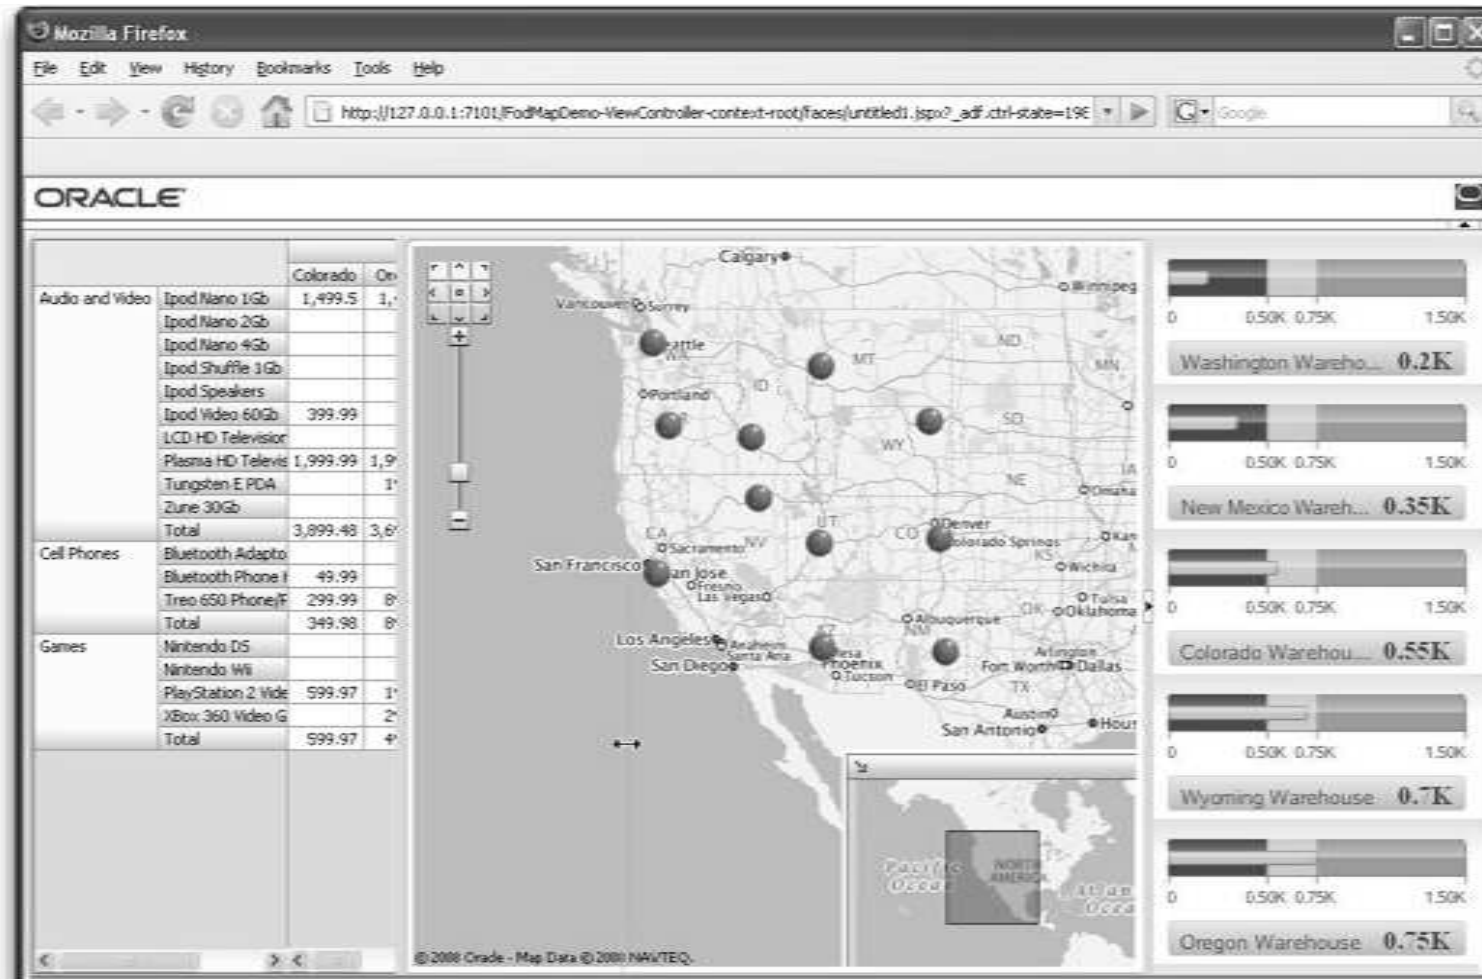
Mozilla Firefox

File Edit View History Bookmarks Tools Help

http://127.0.0.1:7101/FodMapDemo-ViewController-context-root/faces/untitled1.jspx?_adf.ctrl-state=19E

Google

ORACLE

| | | Colorado | Or |
|---|---|---|---|
| Audio and Video | Ipod Nano 1Gb | 1,499.5 | 1, |
| | Ipod Nano 2Gb | | |
| | Ipod Nano 4Gb | | |
| | Ipod Shuffle 1Gb | | |
| | Ipod Speakers | | |
| | Ipod Video 60Gb | 399.99 | |
| | LCD HD Televisior | | |
| | Plasma HD Televis | 1,999.99 | 1,9 |
| | Tungsten E PDA | | 1 |
| | Zune 30Gb | | |
| | Total | 3,899.48 | 3,6 |
| Cell Phones | Bluetooth Adapto | | |
| | Bluetooth Phone I | 49.99 | |
| | Treo 650 Phone/F | 299.99 | 8 |
| | Total | 349.98 | 8 |
| Games | Nintendo DS | | |
| | Nintendo Wii | | |
| | PlayStation 2 Vide | 599.97 | 1 |
| | XBox 360 Video G | | 2 |
| | Total | 599.97 | 4 |

Calgary
Winnipeg
Vancouver
Surrey
Seattle
WA
Portland
MT
ND
MN
ID
SD
WY
IA
NE
Omaha
CA
Sacramento
NV
UT
CO
Denver
Colorado Springs
KS
Kan
San Francisco
San Jose
Fresno
Las Vegas
Wichita
Tulsa
OK
Oklahoma
Albuquerque
NM
AZ
Los Angeles
Anaheim
Santa Ana
Mesa
Phoenix
Tucson
San Diego
Arlington
Fort Worth
Dallas
El Paso
TX
Austin
San Antonio
Hou
Pacific Ocean
NORTH AMERICA
Atlan Ocea
© 2008 Oracle - Map Data © 2008 NAVTEQ

0 0.50K 0.75K 1.50K
Washington Wareho... 0.2K
0 0.50K 0.75K 1.50K
New Mexico Wareh... 0.35K
0 0.50K 0.75K 1.50K
Colorado Warehou... 0.55K
0 0.50K 0.75K 1.50K
Wyoming Warehouse 0.7K
0 0.50K 0.75K 1.50K
Oregon Warehouse 0.75K